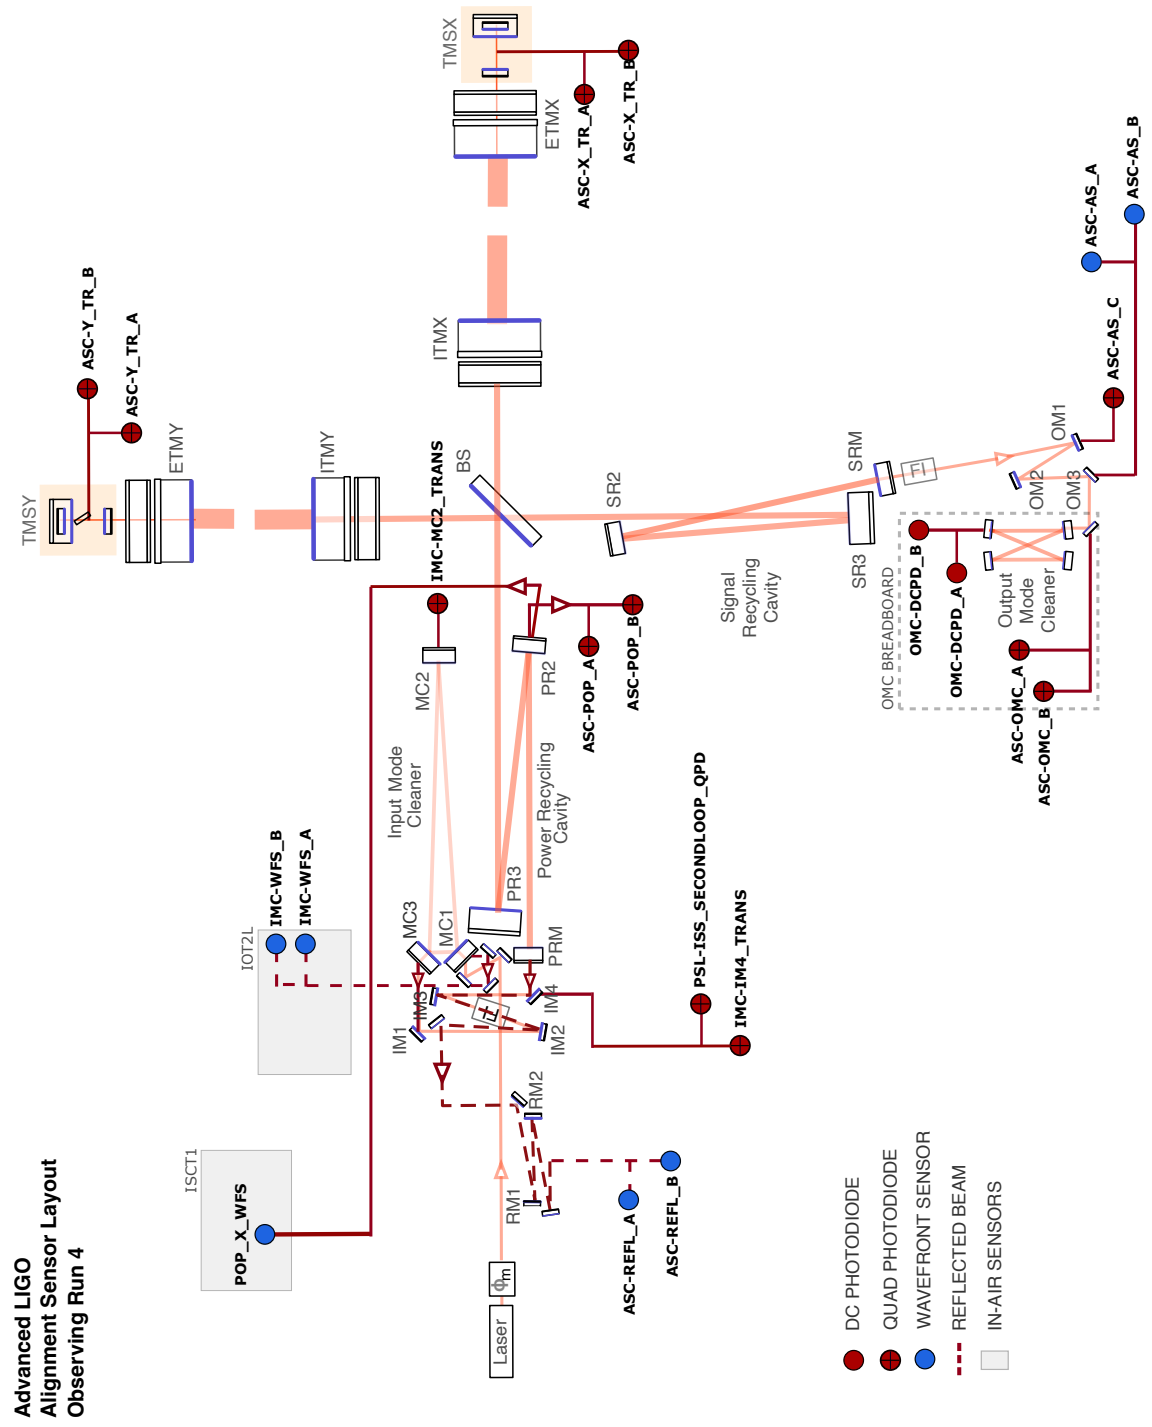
Advanced LIGO
Alignment Sensor Layout
Observing Run 4

TMSX
ETMX
ASC-X_TR_A
ASC-X_TR_B
ASC-AS_A
ASC-AS_B
ASC-Y_TR_B
ASC-Y_TR_A
ITMX
ASC-AS_C
OM1
TMSY
ETMY
ITMY
BS
IMC-MC2_TRANS
SR2
SRM
FI
OM2
OM3
SR3
OMC BREADBOARD
OMC-DCPD_B
OMC-DCPD_A
Output Mode Cleaner
ASC-OMC_A
ASC-OMC_B
Signal Recycling Cavity
MC2
PR2
ASC-POP_A
ASC-POP_B
Input Mode Cleaner
Power Recycling Cavity
PSL-ISS_SECONDLOOP_QPD
IMC-WFS_B
IMC-WFS_A
IOT2L
MC3
MC1
PR3
PRM
IM3
FI
IM4
IM1
IM2
IMC-IM4_TRANS
RM2
ISCT1
POP_X_WFS
RM1
ASC-REFL_A
ASC-REFL_B
Laser
$\Phi_m$

DC PHOTODIODE
QUAD PHOTODIODE
WAVEFRONT SENSOR
REFLECTED BEAM
IN-AIR SENSORS